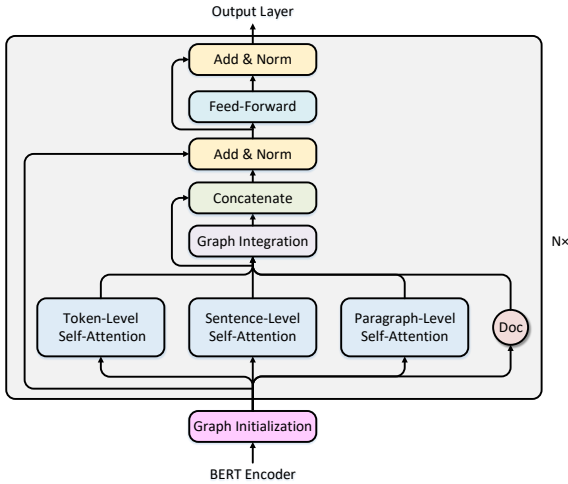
Output Layer

Add & Norm

Feed-Forward

Add & Norm

Concatenate

Graph Integration

N×

Token-Level Self-Attention

Sentence-Level Self-Attention

Paragraph-Level Self-Attention

Doc

Graph Initialization

BERT Encoder